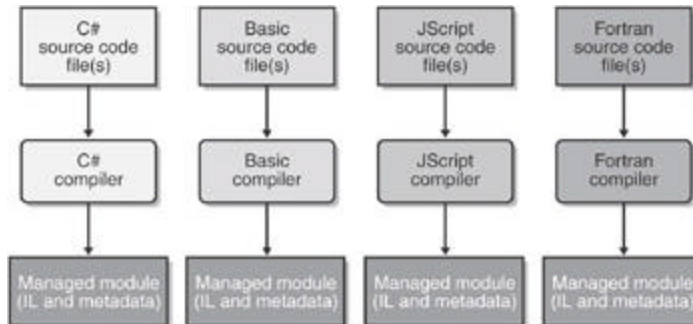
C# source code file(s)

C# compiler

Managed module (IL and metadata)

Basic source code file(s)

Basic compiler

Managed module (IL and metadata)

JScript source code file(s)

JScript compiler

Managed module (IL and metadata)

Fortran source code file(s)

Fortran compiler

Managed module (IL and metadata)